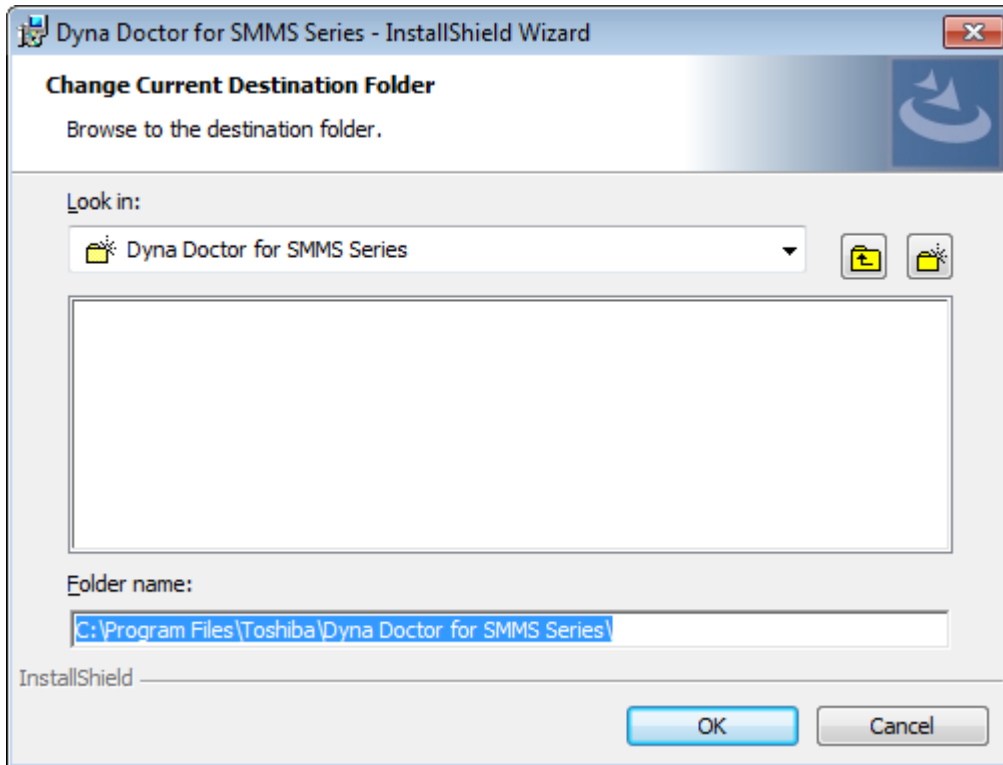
Dyna Doctor for SMMS Series - InstallShield Wizard

Change Current Destination Folder

Browse to the destination folder.

Look in:

Dyna Doctor for SMMS Series

Folder name:

C:\Program Files\Toshiba\Dyna Doctor for SMMS Series\

InstallShield

OK

Cancel